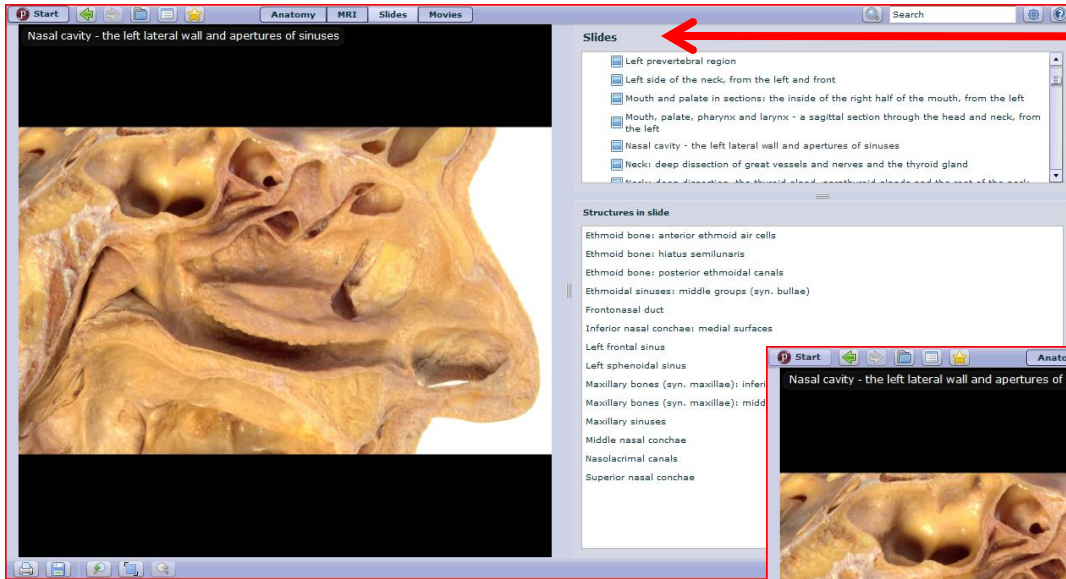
Start Anatomy MRI Slides Movies Search

Nasal cavity - the left lateral wall and apertures of sinuses

Slides

Left prevertebral region
Left side of the neck, from the left and front
Mouth and palate in sections: the inside of the right half of the mouth, from the left
Mouth, palate, pharynx and larynx - a sagittal section through the head and neck, from the left
Nasal cavity - the left lateral wall and apertures of sinuses
Neck: deep dissection of great vessels and nerves and the thyroid gland
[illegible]

Structures in slide

Ethmoid bone: anterior ethmoid air cells
Ethmoid bone: hiatus semilunaris
Ethmoid bone: posterior ethmoidal canals
Ethmoidal sinuses: middle groups (syn. bullae)
Frontonasal duct
Inferior nasal conchae: medial surfaces
Left frontal sinus
Left sphenoidal sinus
Maxillary bones (syn. maxillae): inferi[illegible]
Maxillary bones (syn. maxillae): midd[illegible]
Maxillary sinuses
Middle nasal conchae
Nasolacrimal canals
Superior nasal conchae

Start Anato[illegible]

Nasal cavity - the left lateral wall and apertures of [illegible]